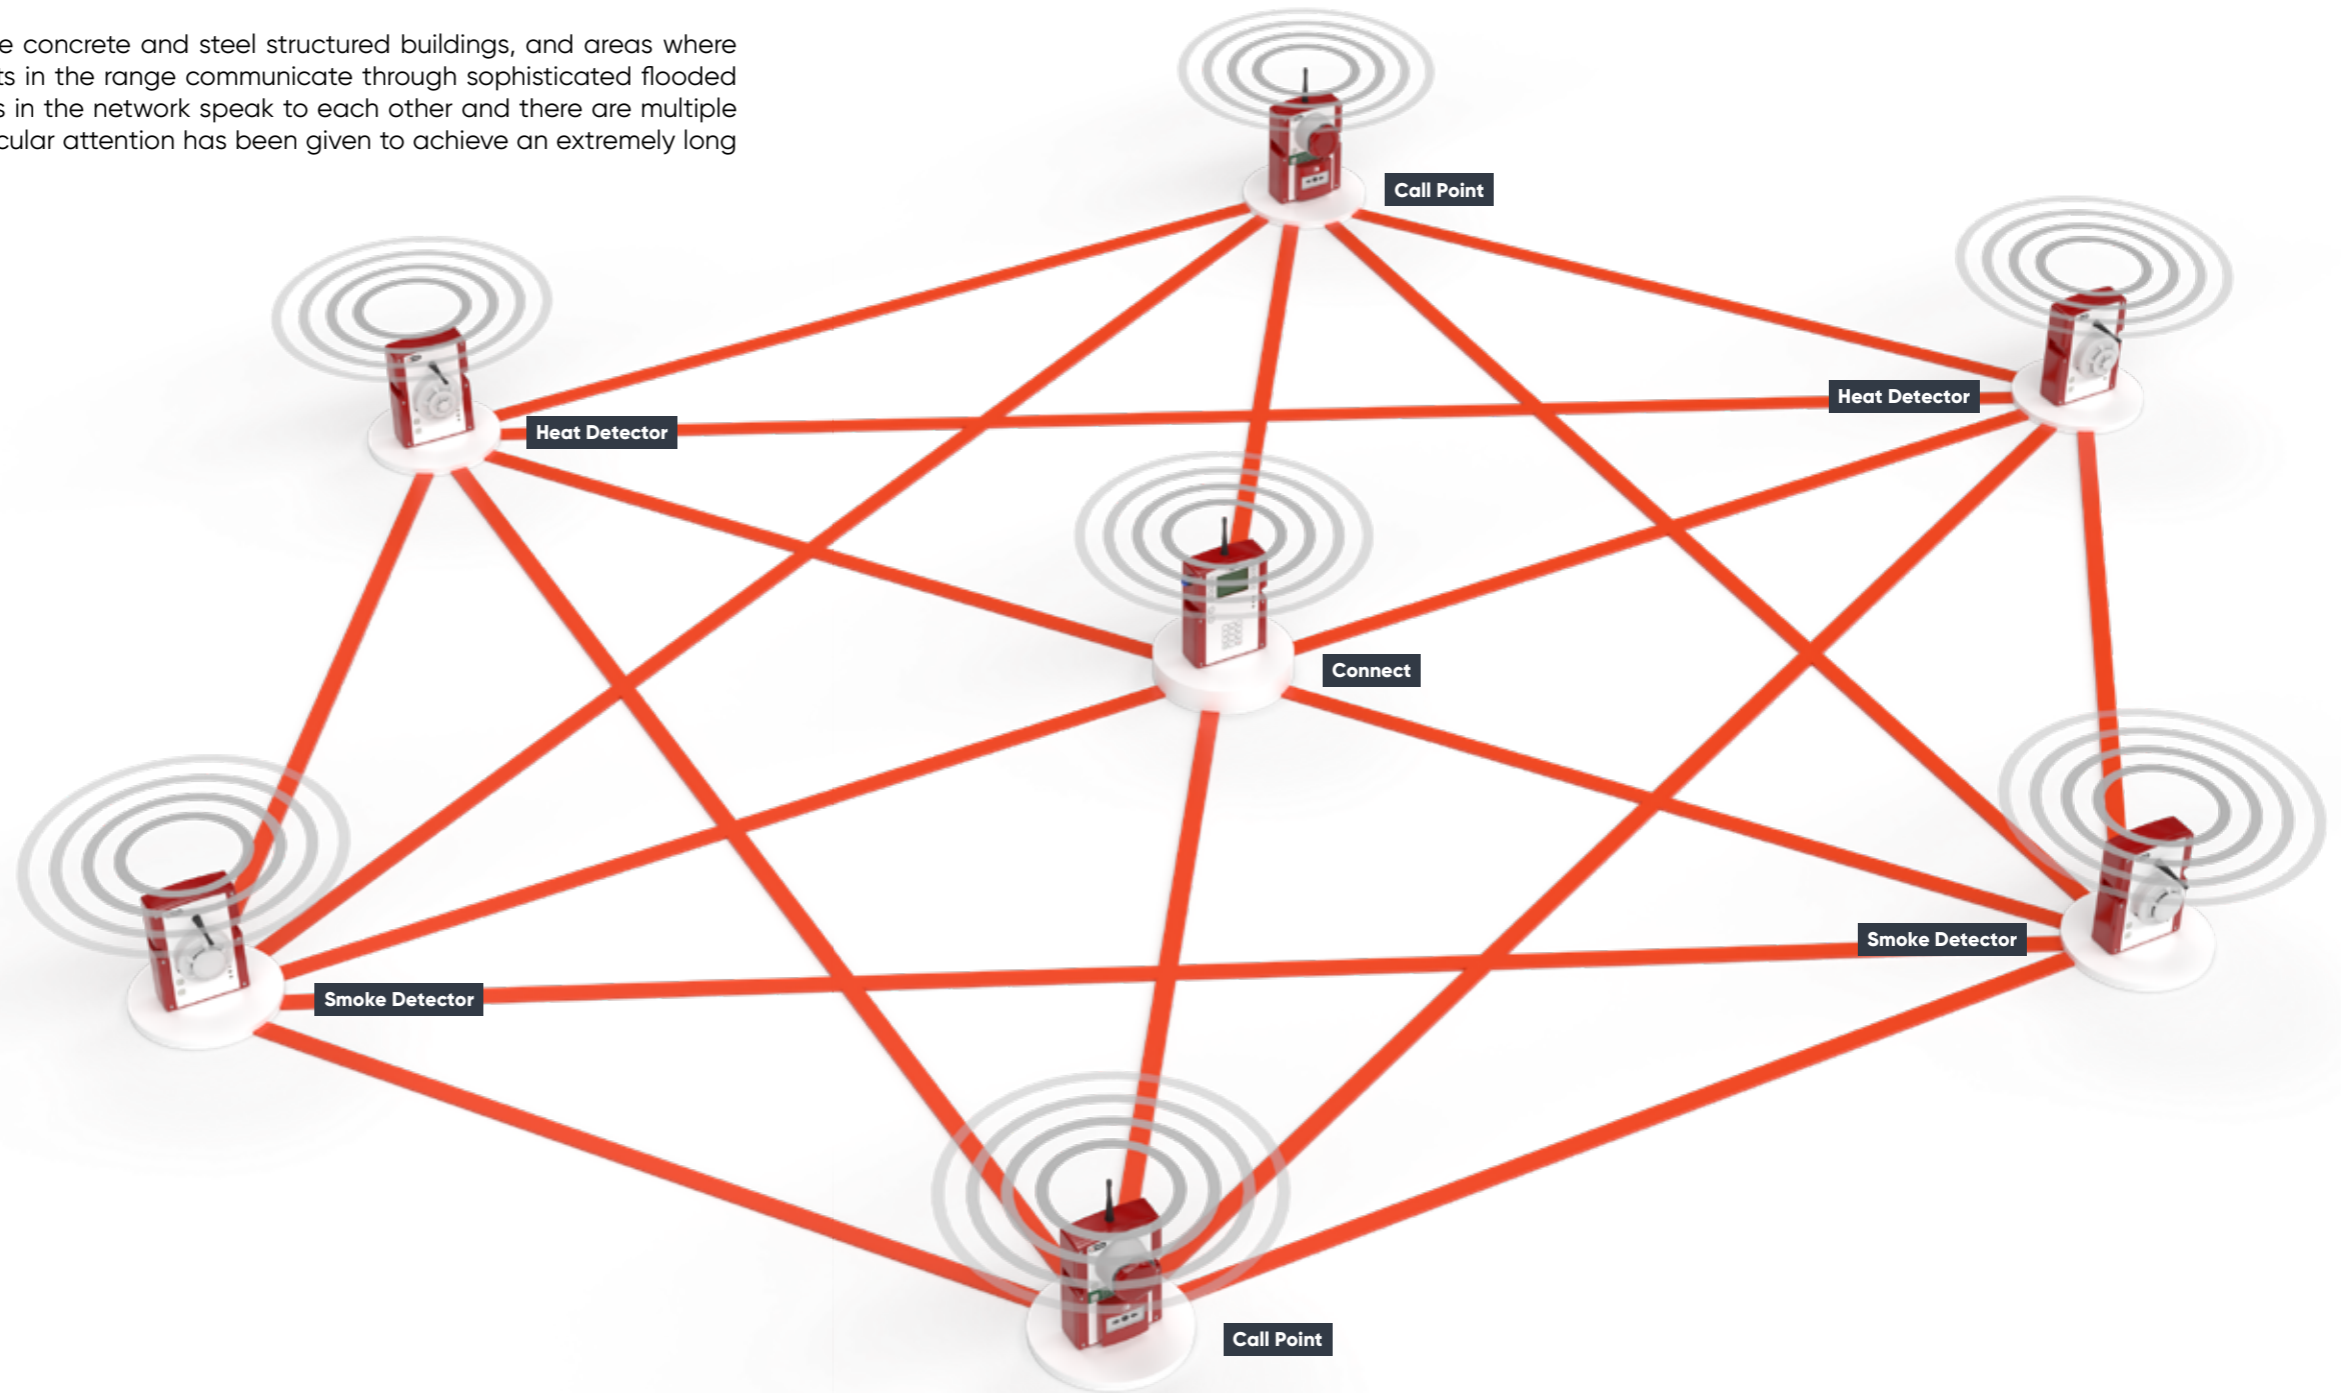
e concrete and steel structured buildings, and areas where ts in the range communicate through sophisticated flooded s in the network speak to each other and there are multiple cular attention has been given to achieve an extremely long

Call Point

Heat Detector

Heat Detector

Connect

Smoke Detector

Smoke Detector

Call Point